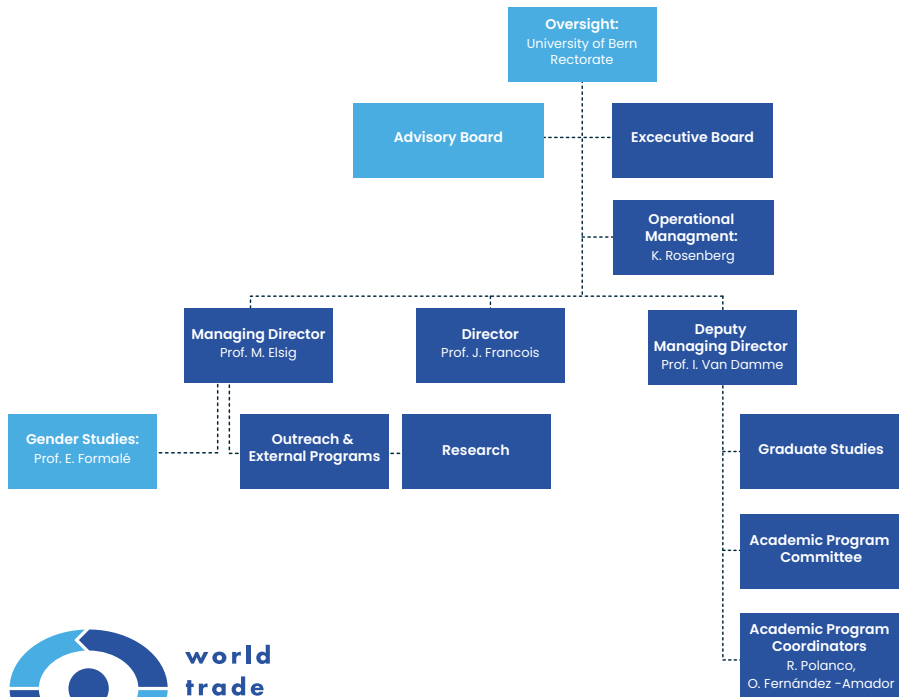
Oversight:
University of Bern
Rectorate

Advisory Board

Excecutive Board

Operational
Managment:
K. Rosenberg

Managing Director
Prof. M. Elsig

Director
Prof. J. Francois

Deputy
Managing Director
Prof. I. Van Damme

Gender Studies:
Prof. E. Formalé

Outreach &
External Programs

Research

Graduate Studies

Academic Program
Committee

Academic Program
Coordinators
R. Polanco,
O. Fernández -Amador

world
trade